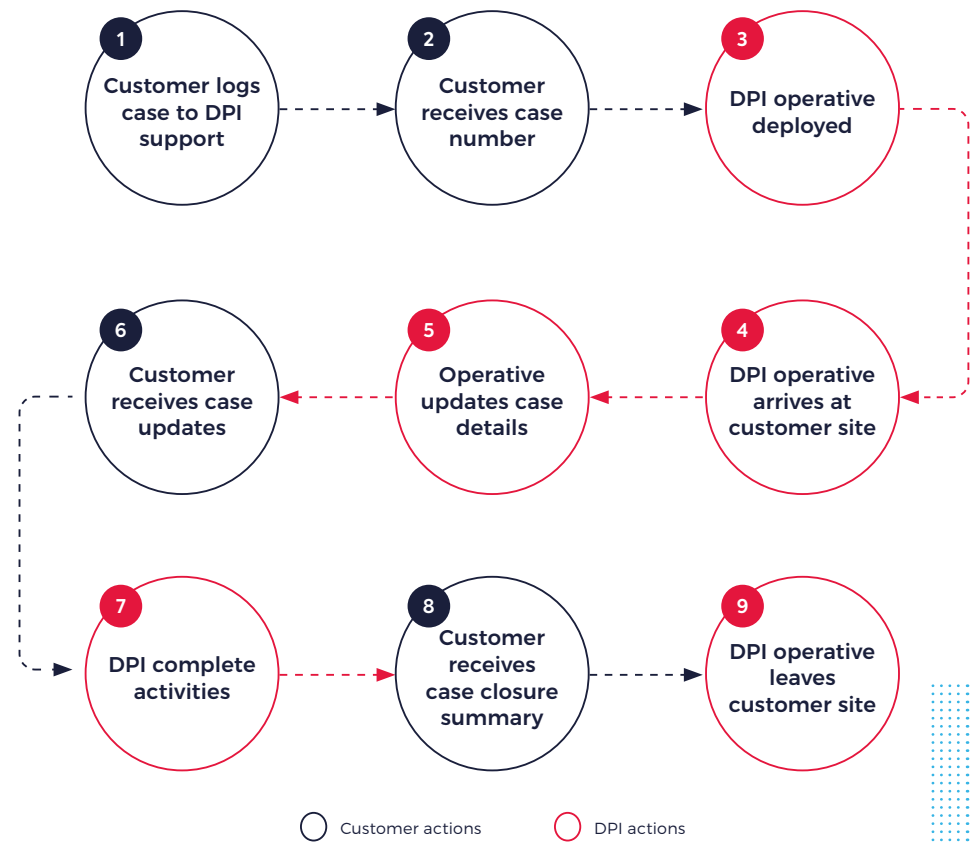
1
Customer logs case to DPI support

2
Customer receives case number

3
DPI operative deployed

6
Customer receives case updates

5
Operative updates case details

4
DPI operative arrives at customer site

7
DPI complete activities

8
Customer receives case closure summary

9
DPI operative leaves customer site

Customer actions
DPI actions